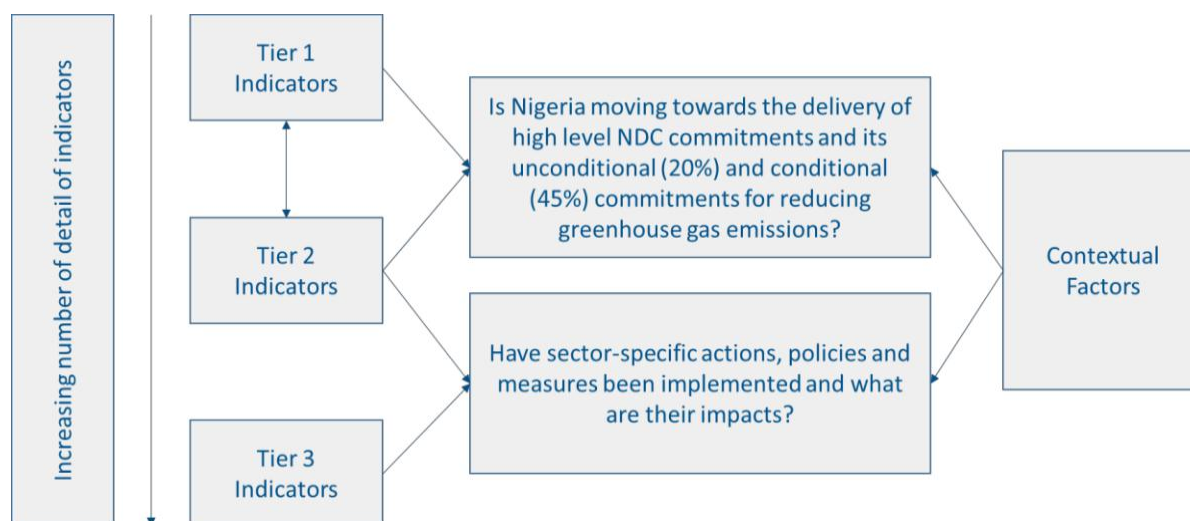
Increasing number of detail of indicators

Tier 1 Indicators

Tier 2 Indicators

Tier 3 Indicators

Is Nigeria moving towards the delivery of high level NDC commitments and its unconditional (20%) and conditional (45%) commitments for reducing greenhouse gas emissions?

Have sector-specific actions, policies and measures been implemented and what are their impacts?

Contextual Factors